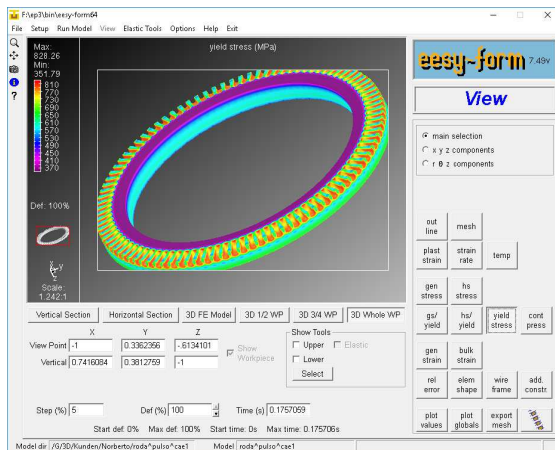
F:\ep3\bin\eesy-form64

File Setup Run Model View Elastic Tools Options Help Exit

Max: 828.26
Min: 351.79

yield stress (MPa)

810
770
730
690
650
610
570
530
490
450
410
370

Def.: 100%

Scale: 1.242:1

eesy~form 7.49v

View

main selection
x y z components
r θ z components

Vertical Section | Horizontal Section | 3D FE Model | 3D 1/2 WP | 3D 3/4 WP | 3D Whole WP

| | X | Y | Z |
|---|---|---|---|
| View Point | -1 | 0.3362366 | -.6134101 |
| Vertical | 0.7416084 | 0.3812759 | -1 |

Show Workpiece

Show Tools
Upper
Elastic
Lower
Select

Step (%) 5
Def (%) 100
Time (s) 0.1757059

Start def: 0% Max def: 100% Start time: 0s Max time: 0.175706s

out line | mesh
plast strain | strain rate | temp
gen stress | hs stress
gs/ yield | hs/ yield | yield stress | cont press
gen strain | bulk strain
rel error | elem shape | wire frame | add. constr.
plot values | plot globals | export mesh

Model dir: /G/3D/Kunden/Norberto/roda^pulso^cse1 Model: roda^pulso^cse1